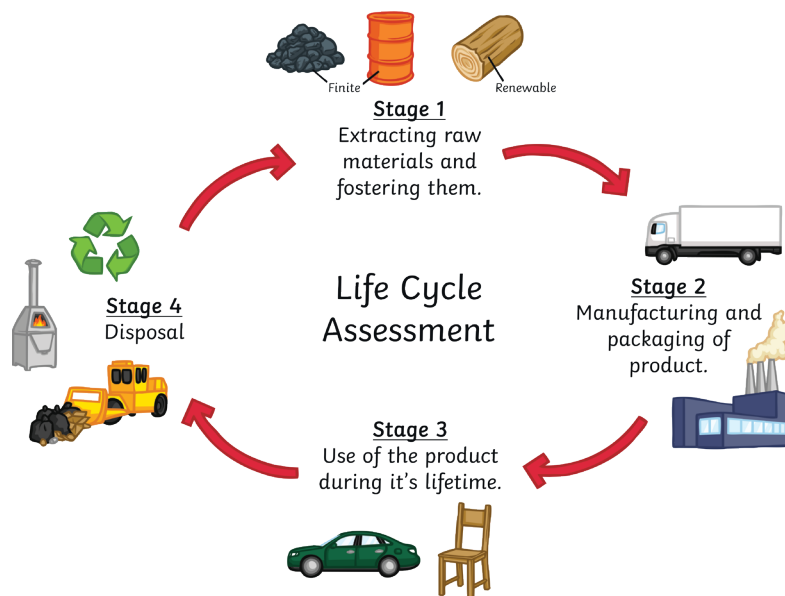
Finite

Renewable

Stage 1
Extracting raw materials and fostering them.

Life Cycle Assessment

Stage 2
Manufacturing and packaging of product.

Stage 3
Use of the product during it's lifetime.

Stage 4
Disposal